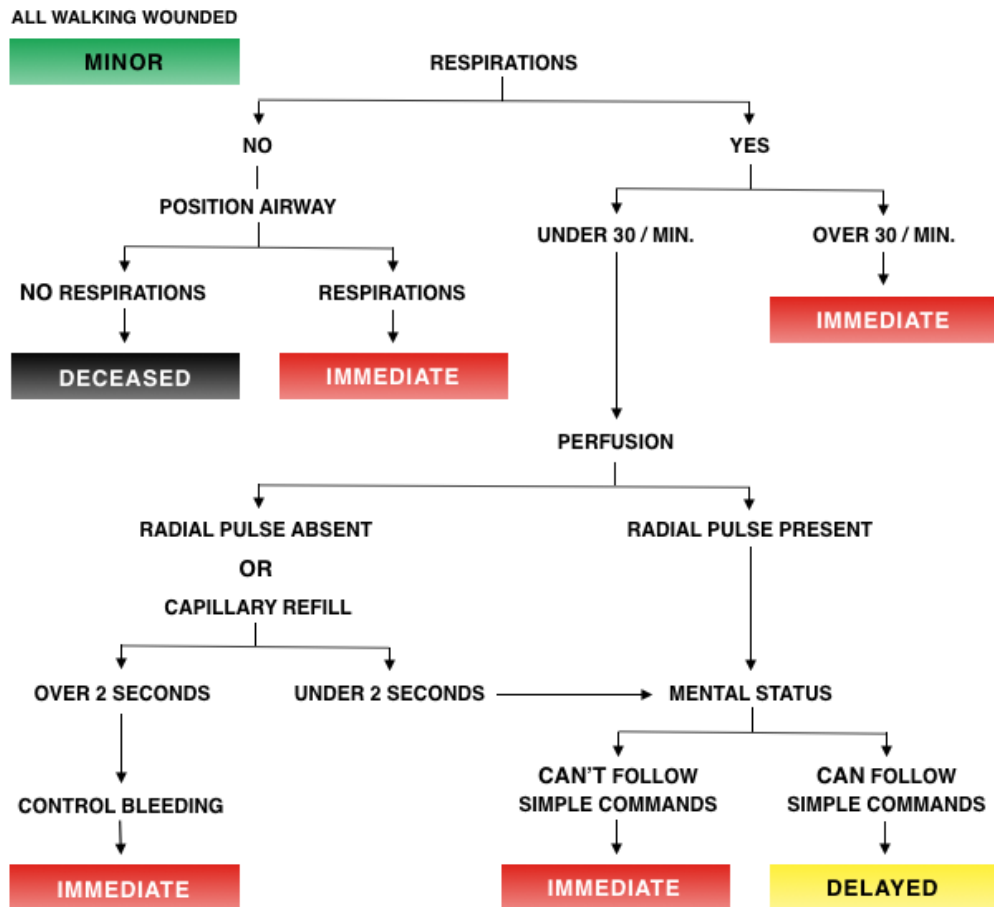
ALL WALKING WOUNDED

MINOR

RESPIRATIONS

NO

YES

POSITION AIRWAY

UNDER 30 / MIN.

OVER 30 / MIN.

IMMEDIATE

NO RESPIRATIONS

RESPIRATIONS

DECEASED

IMMEDIATE

PERFUSION

RADIAL PULSE ABSENT

OR

CAPILLARY REFILL

RADIAL PULSE PRESENT

OVER 2 SECONDS

UNDER 2 SECONDS

MENTAL STATUS

CONTROL BLEEDING

IMMEDIATE

CAN'T FOLLOW SIMPLE COMMANDS

IMMEDIATE

CAN FOLLOW SIMPLE COMMANDS

DELAYED